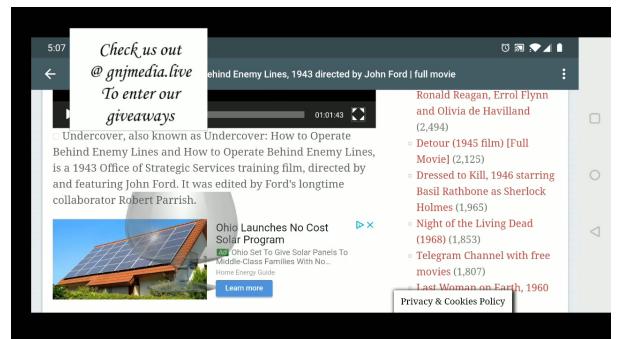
5:07

Check us out @ gnjmedia.live To enter our giveaways

Behind Enemy Lines, 1943 directed by John Ford | full movie

01:01:43

Undercover, also known as Undercover: How to Operate Behind Enemy Lines and How to Operate Behind Enemy Lines, is a 1943 Office of Strategic Services training film, directed by and featuring John Ford. It was edited by Ford's longtime collaborator Robert Parrish.

Ohio Launches No Cost Solar Program

Ad Ohio Set To Give Solar Panels To Middle-Class Families With No...

Home Energy Guide

Learn more

Ronald Reagan, Errol Flynn and Olivia de Havilland (2,494)

Detour (1945 film) [Full Movie] (2,125)

Dressed to Kill, 1946 starring Basil Rathbone as Sherlock Holmes (1,965)

Night of the Living Dead (1968) (1,853)

Telegram Channel with free movies (1,807)

Last Woman on Earth, 1960

Privacy & Cookies Policy